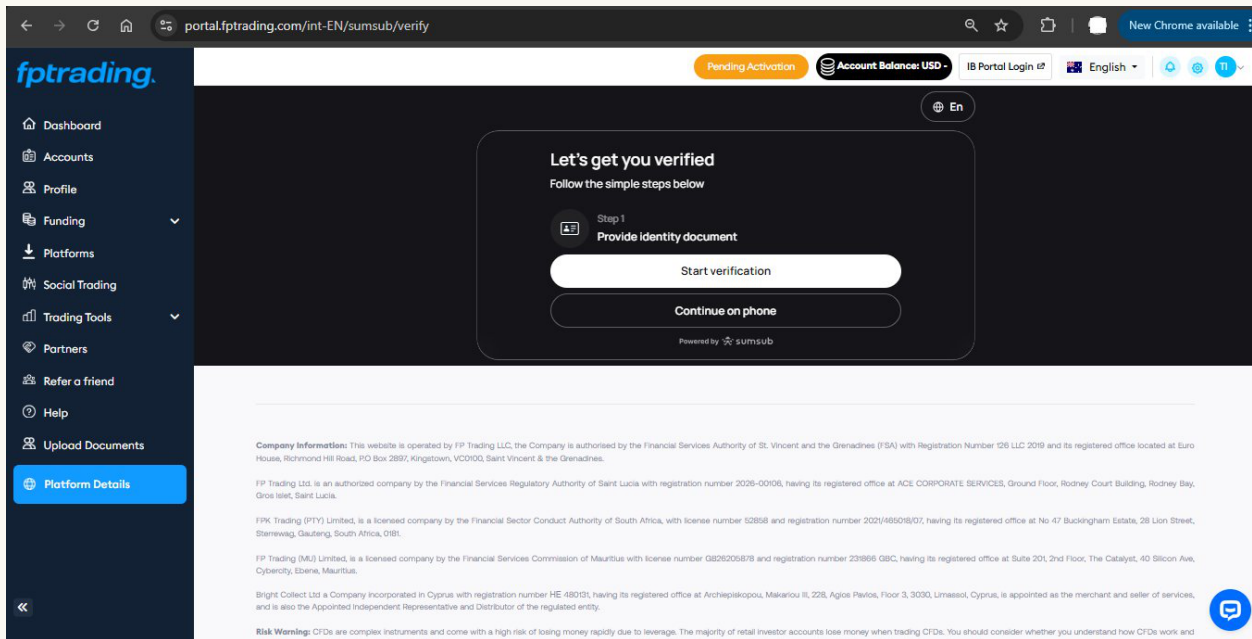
portal.fptrading.com/int-EN/sumsub/verify

New Chrome available

fptrading.

Pending Activation

Account Balance: USD -

IB Portal Login

English

TI

Dashboard
Accounts
Profile
Funding
Platforms
Social Trading
Trading Tools
Partners
Refer a friend
Help
Upload Documents
Platform Details

En

Let's get you verified

Follow the simple steps below

Step 1
Provide identity document

Start verification

Continue on phone

Powered by sumsub

Company Information: This website is operated by FP Trading LLC, the Company is authorised by the Financial Services Authority of St. Vincent and the Grenadines (FSA) with Registration Number 126 LLC 2019 and its registered office located at Euro House, Richmond Hill Road, P.O Box 2897, Kingstown, VC0100, Saint Vincent & the Grenadines.

FP Trading Ltd. is an authorized company by the Financial Services Regulatory Authority of Saint Lucia with registration number 2026-00106, having its registered office at ACE CORPORATE SERVICES, Ground Floor, Rodney Court Building, Rodney Bay, Gros Islet, Saint Lucia.

FPK Trading (PTY) Limited, is a licensed company by the Financial Sector Conduct Authority of South Africa, with license number 52858 and registration number 2021/465018/07, having its registered office at No 47 Buckingham Estate, 28 Lion Street, Sterrewag, Gauteng, South Africa, 0181.

FP Trading (MU) Limited, is a licensed company by the Financial Services Commission of Mauritius with license number GB26205878 and registration number 231866 GBC, having its registered office at Suite 201, 2nd Floor, The Catalyst, 40 Silicon Ave, Cybercity, Ebene, Mauritius.

Bright Collect Ltd a Company incorporated in Cyprus with registration number HE 480131, having its registered office at Archiepiskopou, Makariou III, 228, Agios Pavlos, Floor 3, 3030, Limassol, Cyprus, is appointed as the merchant and seller of services, and is also the Appointed Independent Representative and Distributor of the regulated entity.

Risk Warning: CFDs are complex instruments and come with a high risk of losing money rapidly due to leverage. The majority of retail investor accounts lose money when trading CFDs. You should consider whether you understand how CFDs work and